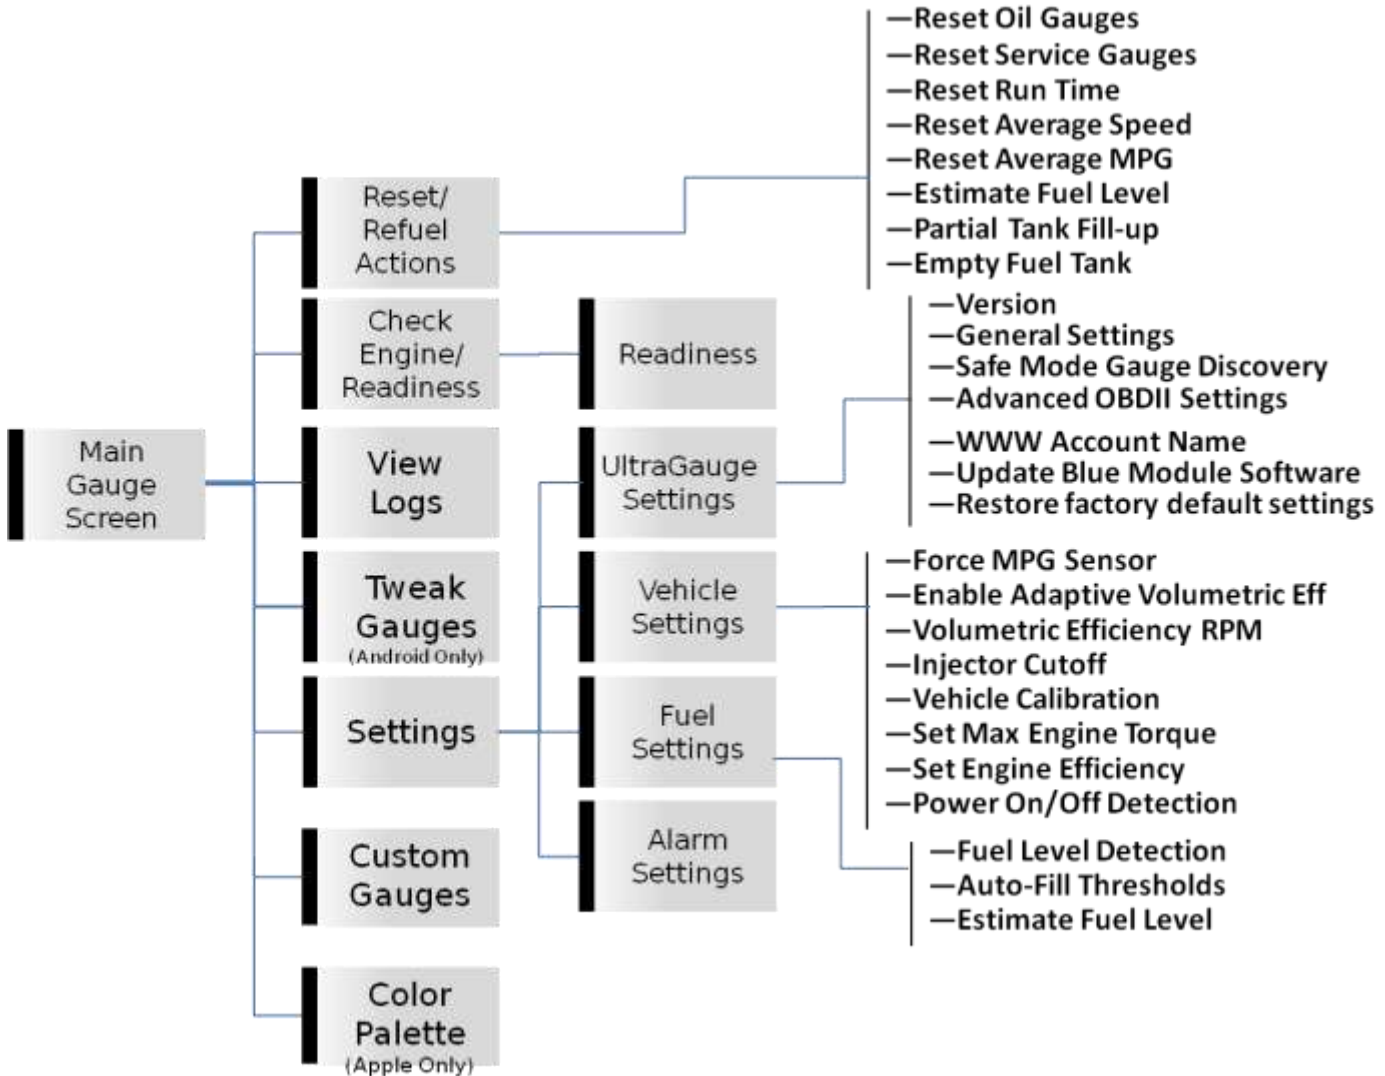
Main Gauge Screen

Reset/ Refuel Actions

Check Engine/ Readiness

View Logs

Tweak Gauges (Android Only)

Settings

Custom Gauges

Color Palette (Apple Only)

Readiness

UltraGauge Settings

Vehicle Settings

Fuel Settings

Alarm Settings

—Reset Oil Gauges
—Reset Service Gauges
—Reset Run Time
—Reset Average Speed
—Reset Average MPG
—Estimate Fuel Level
—Partial Tank Fill-up
—Empty Fuel Tank

—Version
—General Settings
—Safe Mode Gauge Discovery
—Advanced OBDII Settings
—WWW Account Name
—Update Blue Module Software
—Restore factory default settings

—Force MPG Sensor
—Enable Adaptive Volumetric Eff
—Volumetric Efficiency RPM
—Injector Cutoff
—Vehicle Calibration
—Set Max Engine Torque
—Set Engine Efficiency
—Power On/Off Detection

—Fuel Level Detection
—Auto-Fill Thresholds
—Estimate Fuel Level